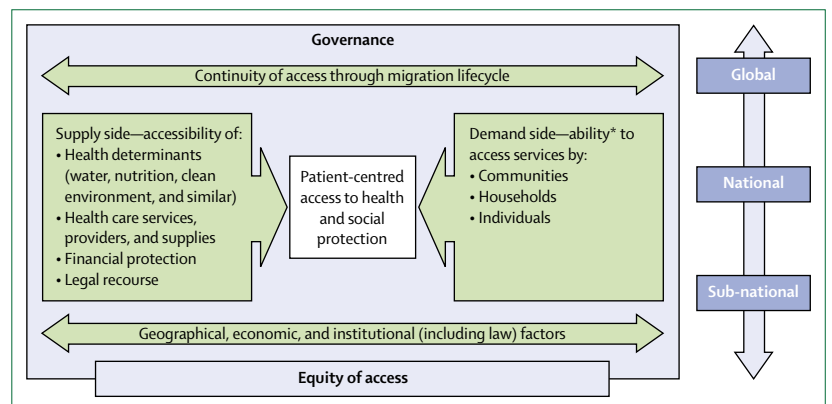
Governance

Continuity of access through migration lifecycle

Supply side—accessibility of:
• Health determinants (water, nutrition, clean environment, and similar)
• Health care services, providers, and supplies
• Financial protection
• Legal recourse

Patient-centred access to health and social protection

Demand side—ability* to access services by:
• Communities
• Households
• Individuals

Geographical, economic, and institutional (including law) factors

Equity of access

Global

National

Sub-national